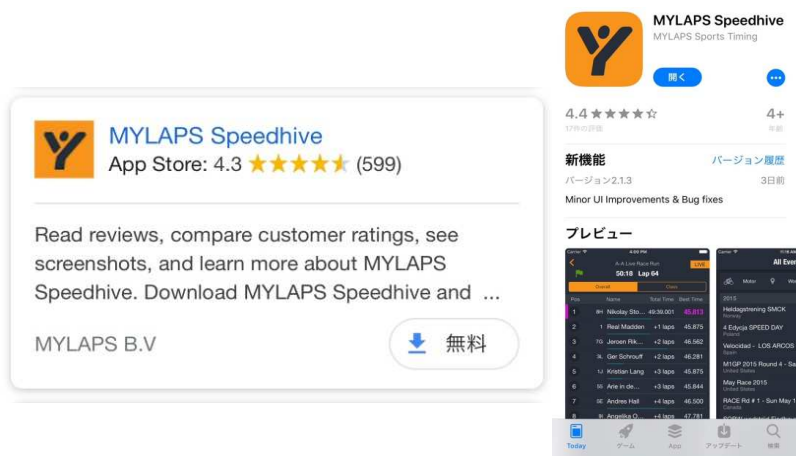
MYLAPS Speedhive
App Store: 4.3 ★★★★★ (599)

Read reviews, compare customer ratings, see screenshots, and learn more about MYLAPS Speedhive. Download MYLAPS Speedhive and ...

MYLAPS B.V

無料

MYLAPS Speedhive
MYLAPS Sports Timing

開く

4.4 ★★★★☆
17件の評価

4+
年齢

新機能
バージョン履歴

バージョン2.1.3
3日前

Minor UI Improvements & Bug fixes

プレビュー

A-A Live Race Run
50:18 Lap 64
LIVE

Overall
Class

| Pos | | Name | Total Time | Best Time |
|---|---|---|---|---|
| 1 | 8H | Nikolay Sto... | 49:39.001 | 45.813 |
| 2 | 1 | Real Madden | +1 laps | 45.875 |
| 3 | 7G | Jeroen Rik... | +2 laps | 46.562 |
| 4 | 3L | Ger Schrouff | +2 laps | 46.281 |
| 5 | 1J | Kristian Lang | +3 laps | 45.875 |
| 6 | 5E | Arie in de... | +3 laps | 45.844 |
| 7 | 5E | Andres Hall | +4 laps | 46.500 |
| 8 | 8I | Angelika O... | +4 laps | 47.781 |

All Even

Motor

2015

Heldagstrening SMCK
Norway

4 Edycja SPEED DAY
Poland

Velocidad - LOS ARCOS
Spain

M1GP 2015 Round 4 - Sa
United States

May Race 2015
United States

RACE Rd # 1 - Sun May 1
Canada

Today
ゲーム
App
アップデート
検索